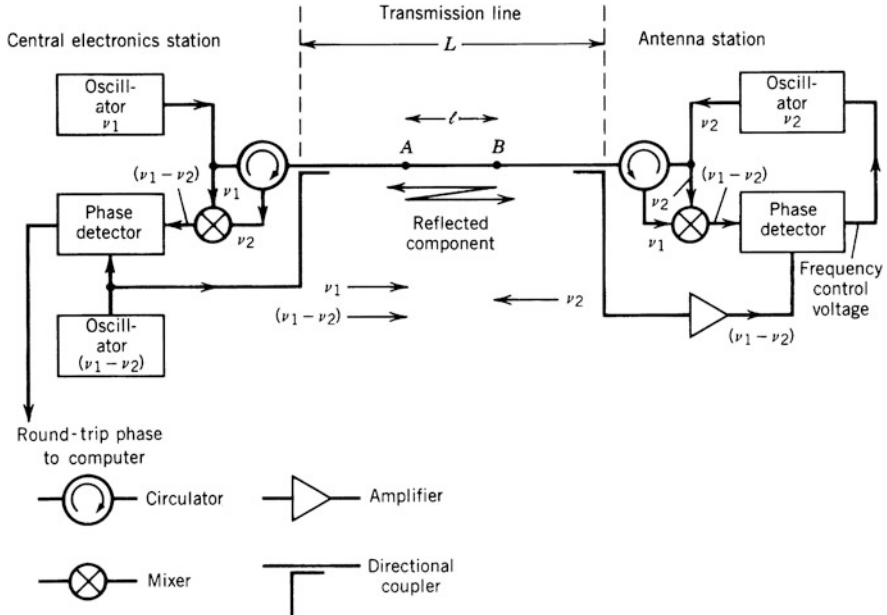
Transmission line

Central electronics station

$L$

Antenna station

Oscillator $\nu_1$

Oscillator $\nu_2$

$\ell$

$A$

$B$

$\nu_2$

$(\nu_1 - \nu_2)$

$\nu_1$

$(\nu_1 - \nu_2)$

$\nu_2$

Phase detector

$\nu_2$

Reflected component

$\nu_1$

Phase detector

Frequency control voltage

$\nu_1$

$\nu_2$

$(\nu_1 - \nu_2)$

Oscillator $(\nu_1 - \nu_2)$

$(\nu_1 - \nu_2)$

Round-trip phase to computer

Circulator

Amplifier

Mixer

Directional coupler